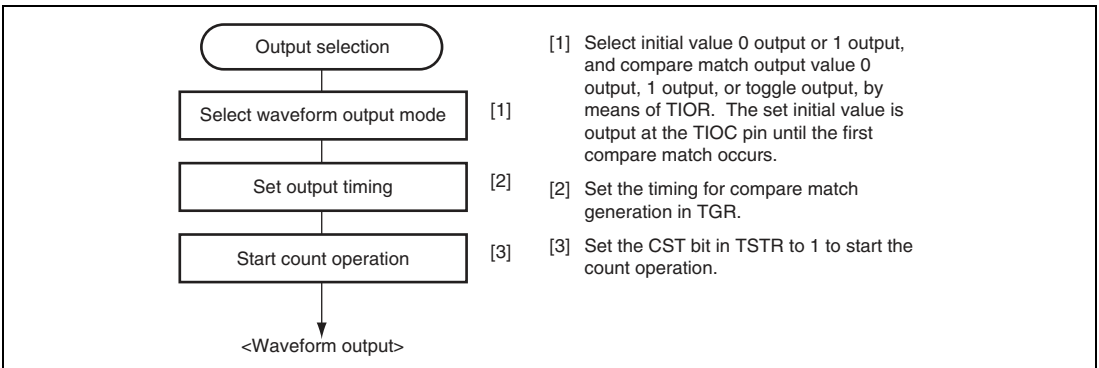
Output selection

Select waveform output mode [1]

Set output timing [2]

Start count operation [3]

<Waveform output>

[1] Select initial value 0 output or 1 output, and compare match output value 0 output, 1 output, or toggle output, by means of TIOR. The set initial value is output at the TIOC pin until the first compare match occurs.

[2] Set the timing for compare match generation in TGR.

[3] Set the CST bit in TSTR to 1 to start the count operation.